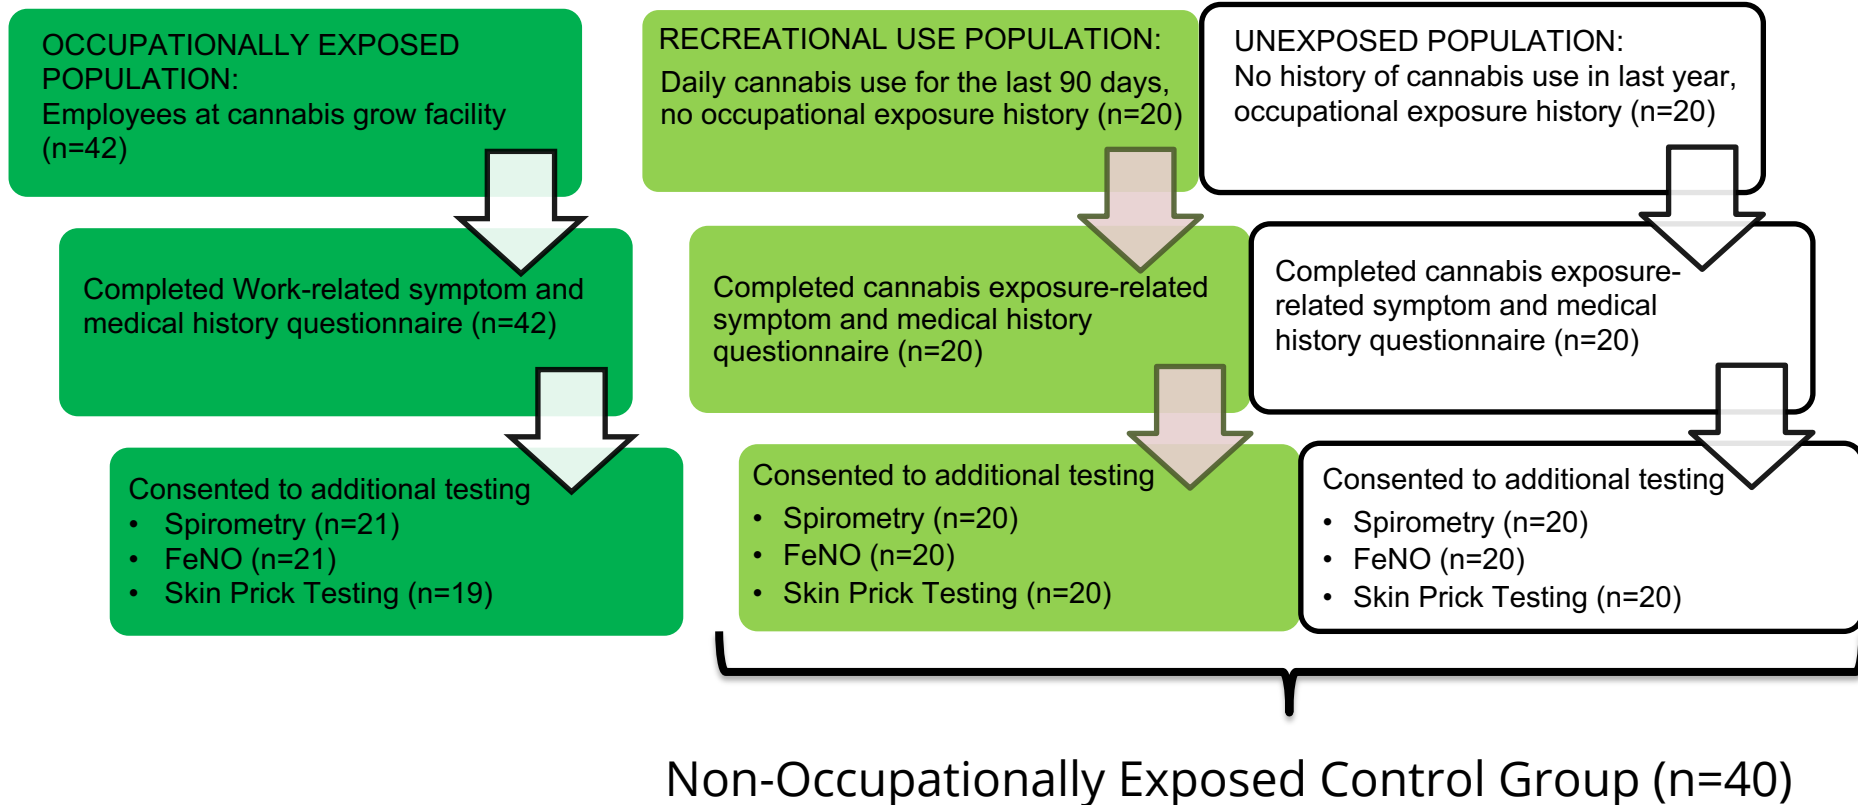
OCCUPATIONALLY EXPOSED POPULATION:
Employees at cannabis grow facility (n=42)

Completed Work-related symptom and medical history questionnaire (n=42)

Consented to additional testing
• Spirometry (n=21)
• FeNO (n=21)
• Skin Prick Testing (n=19)

RECREATIONAL USE POPULATION:
Daily cannabis use for the last 90 days, no occupational exposure history (n=20)

Completed cannabis exposure-related symptom and medical history questionnaire (n=20)

Consented to additional testing
• Spirometry (n=20)
• FeNO (n=20)
• Skin Prick Testing (n=20)

UNEXPOSED POPULATION:
No history of cannabis use in last year, occupational exposure history (n=20)

Completed cannabis exposure-related symptom and medical history questionnaire (n=20)

Consented to additional testing
• Spirometry (n=20)
• FeNO (n=20)
• Skin Prick Testing (n=20)

Non-Occupationally Exposed Control Group (n=40)